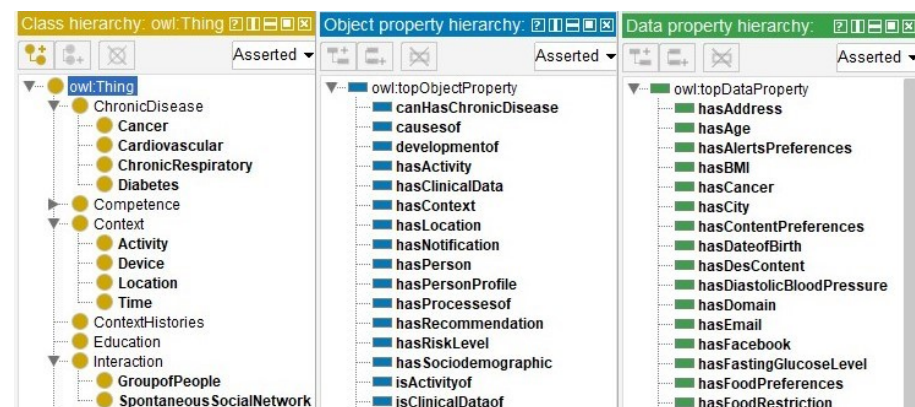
Class hierarchy: owl:Thing

Asserted

owl:Thing
ChronicDisease
Cancer
Cardiovascular
ChronicRespiratory
Diabetes
Competence
Context
Activity
Device
Location
Time
ContextHistories
Education
Interaction
GroupofPeople
SpontaneousSocialNetwork

Object property hierarchy:

Asserted

owl:topObjectProperty
canHasChronicDisease
causesof
developmentof
hasActivity
hasClinicalData
hasContext
hasLocation
hasNotification
hasPerson
hasPersonProfile
hasProcessesof
hasRecommendation
hasRiskLevel
hasSociodemographic
isActivityof
isClinicalDataof

Data property hierarchy:

Asserted

owl:topDataProperty
hasAddress
hasAge
hasAlertsPreferences
hasBMI
hasCancer
hasCity
hasContentPreferences
hasDateofBirth
hasDesContent
hasDiastolicBloodPressure
hasDomain
hasEmail
hasFacebook
hasFastingGlucoseLevel
hasFoodPreferences
hasFoodRestriction